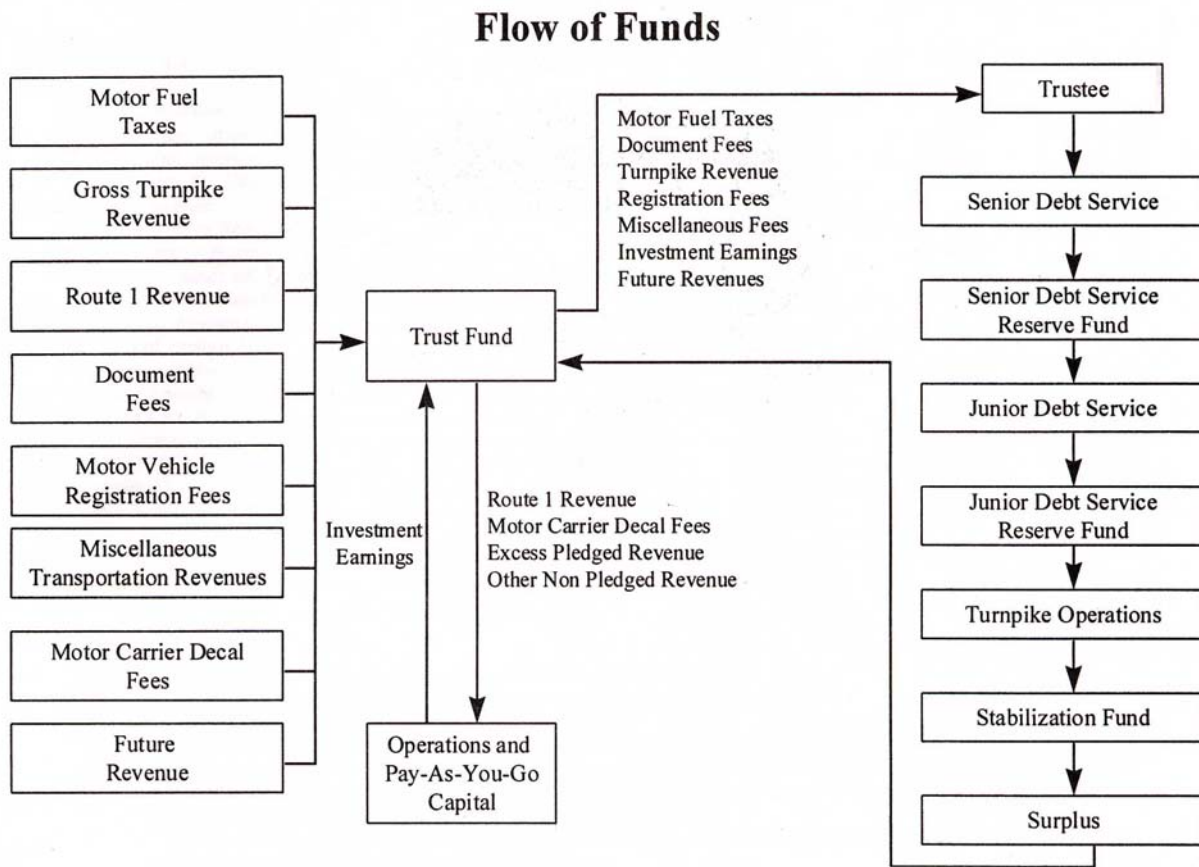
Flow of Funds

Motor Fuel Taxes

Gross Turnpike Revenue

Route 1 Revenue

Document Fees

Motor Vehicle Registration Fees

Miscellaneous Transportation Revenues

Motor Carrier Decal Fees

Future Revenue

Trust Fund

Motor Fuel Taxes
Document Fees
Turnpike Revenue
Registration Fees
Miscellaneous Fees
Investment Earnings
Future Revenues

Investment Earnings

Route 1 Revenue
Motor Carrier Decal Fees
Excess Pledged Revenue
Other Non Pledged Revenue

Operations and Pay-As-You-Go Capital

Trustee

Senior Debt Service

Senior Debt Service Reserve Fund

Junior Debt Service

Junior Debt Service Reserve Fund

Turnpike Operations

Stabilization Fund

Surplus